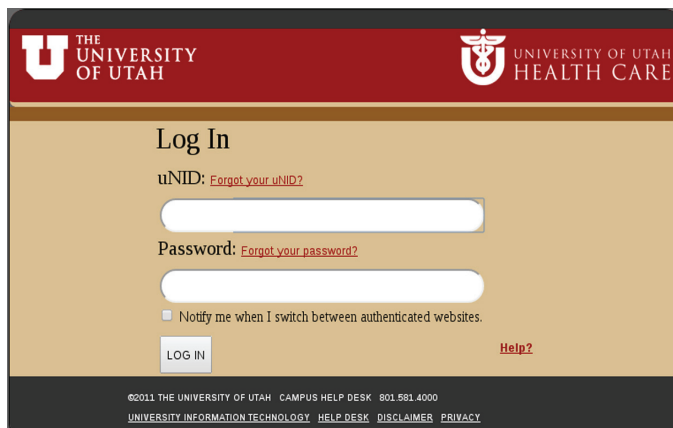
THE UNIVERSITY OF UTAH

UNIVERSITY OF UTAH HEALTH CARE

Log In

uNID: Forgot your uNID?

Password: Forgot your password?

Notify me when I switch between authenticated websites.

LOG IN

Help?

©2011 THE UNIVERSITY OF UTAH CAMPUS HELP DESK 801.581.4000

UNIVERSITY INFORMATION TECHNOLOGY HELP DESK DISCLAIMER PRIVACY